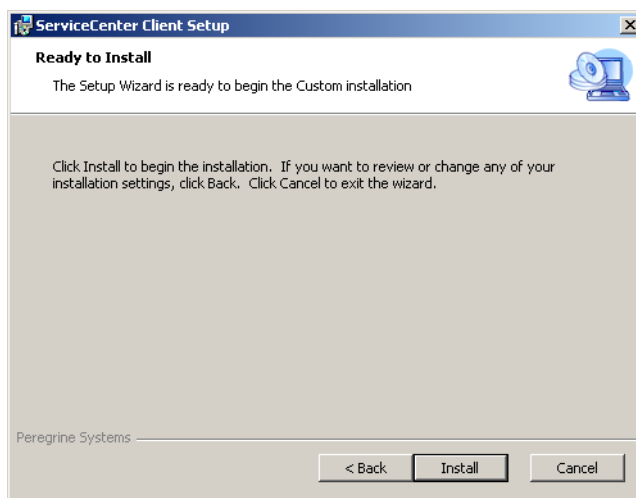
ServiceCenter Client Setup

Ready to Install

The Setup Wizard is ready to begin the Custom installation

Click Install to begin the installation. If you want to review or change any of your installation settings, click Back. Click Cancel to exit the wizard.

Peregrine Systems

< Back

Install

Cancel